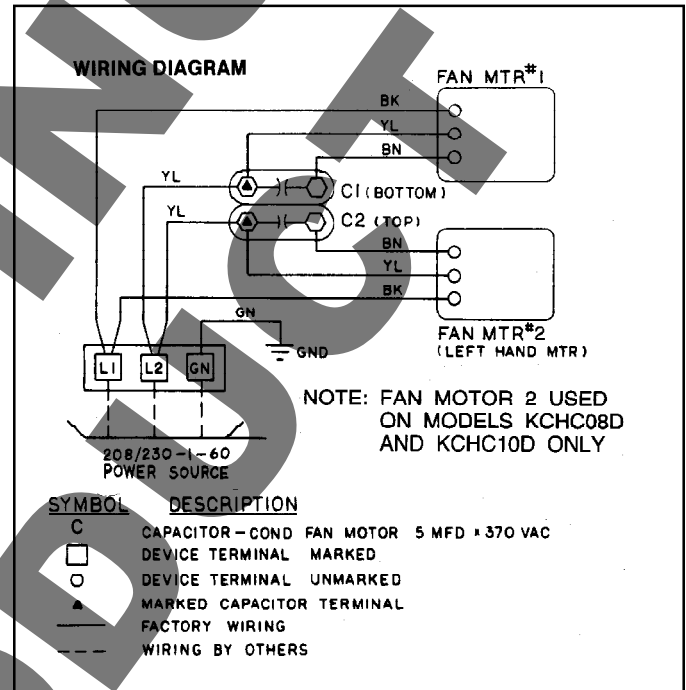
WIRING DIAGRAM

FAN MTR#1

BK
YL
BN

YL
C1 (BOTTOM)
YL
C2 (TOP)

BN
YL
BK

GN
GND

FAN MTR#2
(LEFT HAND MTR)

L1 L2 GN

NOTE: FAN MOTOR 2 USED ON MODELS KCHC08D AND KCHC10D ONLY

208/230-1-60
POWER SOURCE

| SYMBOL | DESCRIPTION |
|---|---|
| C | CAPACITOR - COND FAN MOTOR 5 MFD × 370 VAC |
| □ | DEVICE TERMINAL MARKED |
| ○ | DEVICE TERMINAL UNMARKED |
| ▲ | MARKED CAPACITOR TERMINAL |
| ——— | FACTORY WIRING |
| – – – | WIRING BY OTHERS |